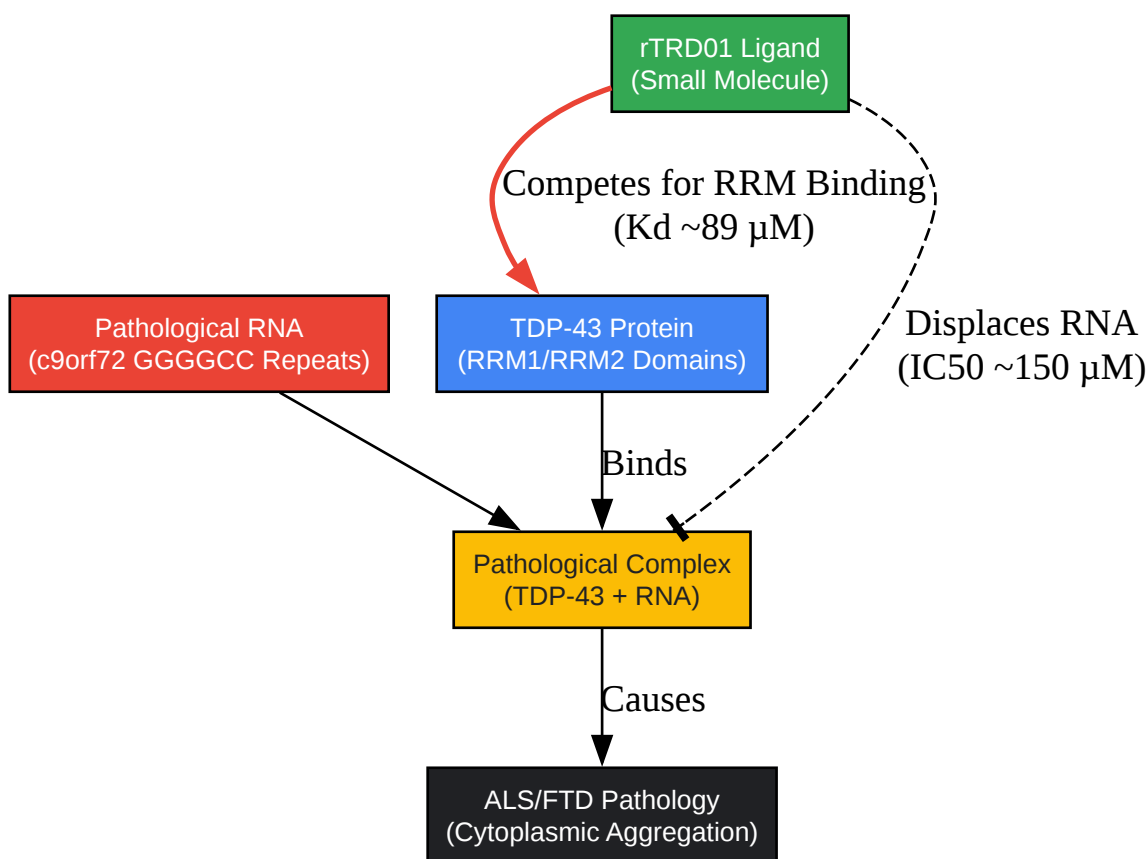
rTRD01 Ligand
(Small Molecule)

Competes for RRM Binding
(Kd ~89 µM)

Displaces RNA
(IC50 ~150 µM)

Pathological RNA
(c9orf72 GGGGCC Repeats)

TDP-43 Protein
(RRM1/RRM2 Domains)

Binds

Pathological Complex
(TDP-43 + RNA)

Causes

ALS/FTD Pathology
(Cytoplasmic Aggregation)